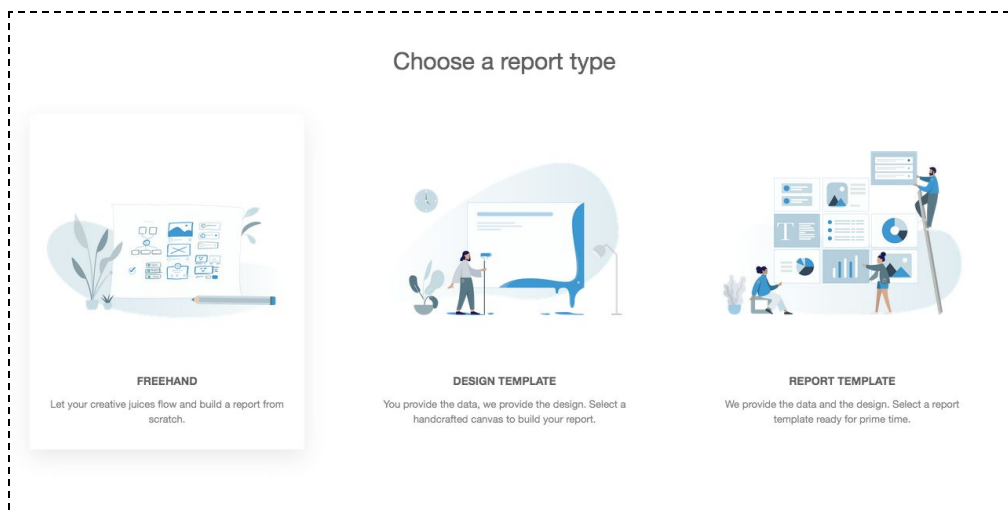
Choose a report type

FREEHAND

Let your creative juices flow and build a report from scratch.

DESIGN TEMPLATE

You provide the data, we provide the design. Select a handcrafted canvas to build your report.

REPORT TEMPLATE

We provide the data and the design. Select a report template ready for prime time.